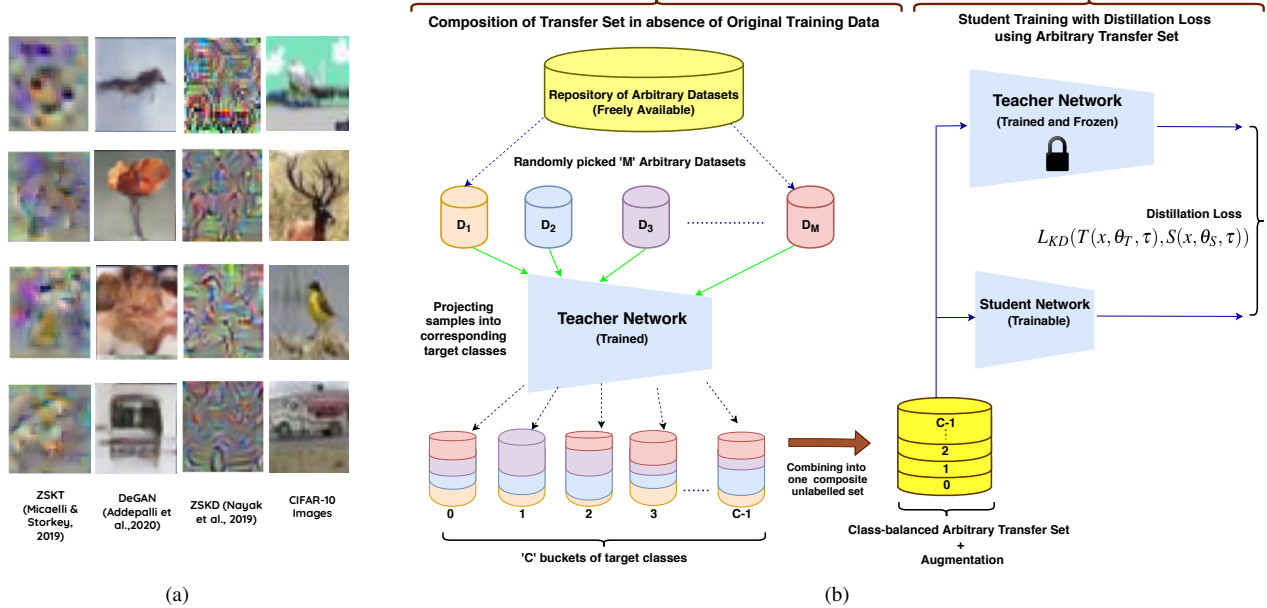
ZSKT (Micaelli & Storkey, 2019)

DeGAN (Addepalli et al.,2020)

ZSKD (Nayak et al., 2019)

CIFAR-10 Images

(a)

Composition of Transfer Set in absence of Original Training Data

Repository of Arbitrary Datasets (Freely Available)

Randomly picked 'M' Arbitrary Datasets

$D_1$

$D_2$

$D_3$

$D_M$

Projecting samples into corresponding target classes

Teacher Network (Trained)

0

1

2

3

C-1

'C' buckets of target classes

Combining into one composite unlabelled set

C-1

2

1

0

Class-balanced Arbitrary Transfer Set + Augmentation

Student Training with Distillation Loss using Arbitrary Transfer Set

Teacher Network (Trained and Frozen)

Distillation Loss $L_{KD}(T(x,\theta_T,\tau),S(x,\theta_S,\tau))$

Student Network (Trainable)

(b)